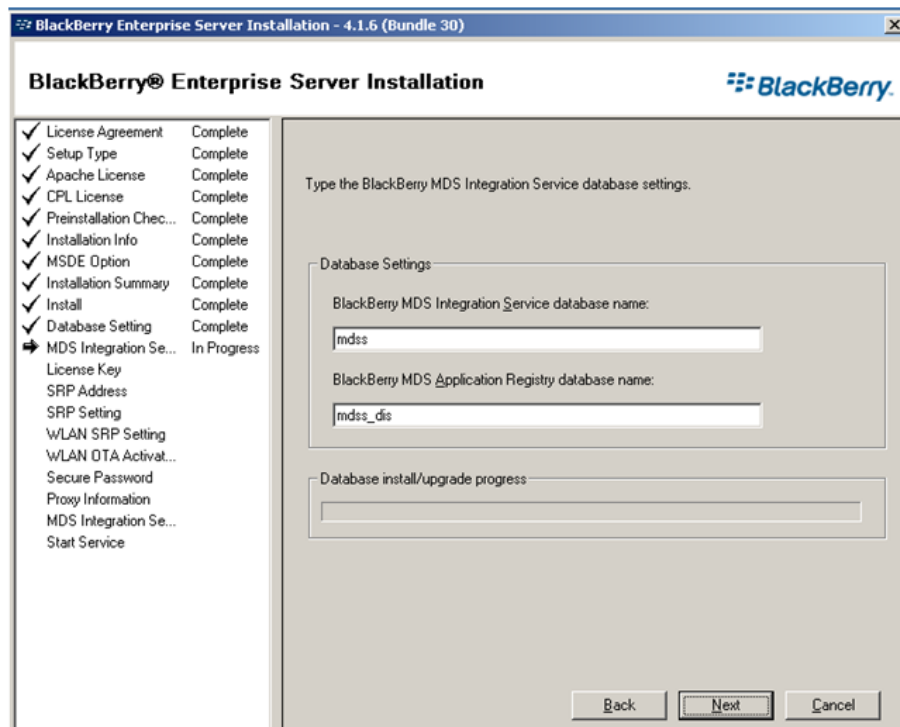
BlackBerry Enterprise Server Installation - 4.1.6 (Bundle 30)

BlackBerry® Enterprise Server Installation

BlackBerry.

| | |
|---|---|
| License Agreement | Complete |
| Setup Type | Complete |
| Apache License | Complete |
| CPL License | Complete |
| Preinstallation Chec... | Complete |
| Installation Info | Complete |
| MSDE Option | Complete |
| Installation Summary | Complete |
| Install | Complete |
| Database Setting | Complete |
| MDS Integration Se... | In Progress |
| License Key | |
| SRP Address | |
| SRP Setting | |
| WLAN SRP Setting | |
| WLAN OTA Activat... | |
| Secure Password | |
| Proxy Information | |
| MDS Integration Se... | |
| Start Service | |

Type the BlackBerry MDS Integration Service database settings.

Database Settings

BlackBerry MDS Integration Service database name:

mdss

BlackBerry MDS Application Registry database name:

mdss_dis

Database install/upgrade progress

Back Next Cancel